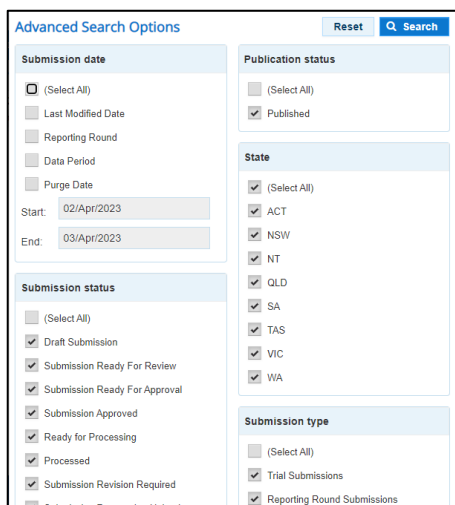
Advanced Search Options

Reset

Search

Submission date

(Select All)

Last Modified Date

Reporting Round

Data Period

Purge Date

Start: 02/Apr/2023

End: 03/Apr/2023

Submission status

(Select All)

Draft Submission

Submission Ready For Review

Submission Ready For Approval

Submission Approved

Ready for Processing

Processed

Submission Revision Required

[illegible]

Publication status

(Select All)

Published

State

(Select All)

ACT

NSW

NT

QLD

SA

TAS

VIC

WA

Submission type

(Select All)

Trial Submissions

Reporting Round Submissions